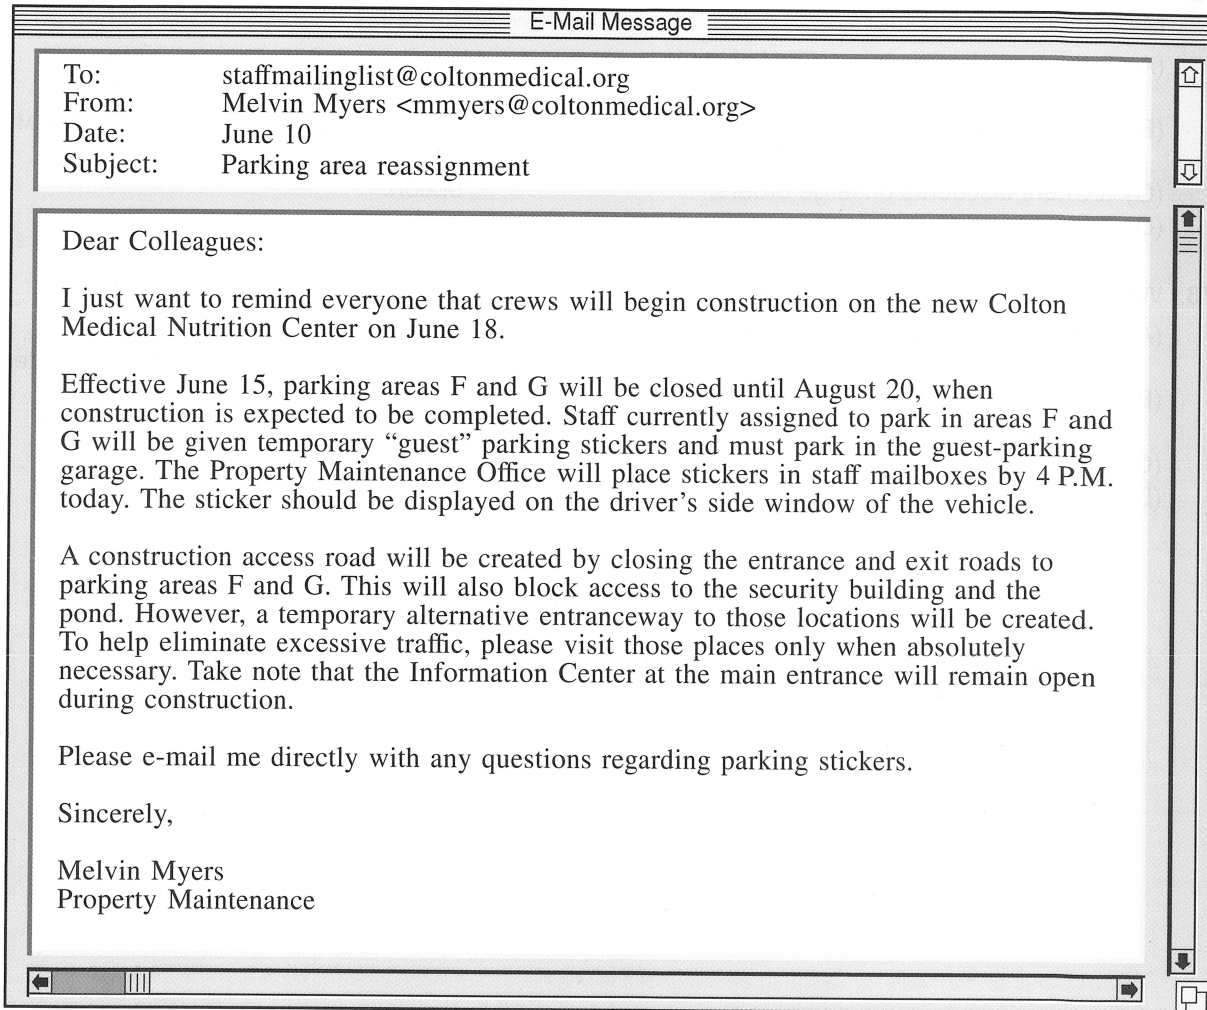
E-Mail Message

| | |
|---|---|
| To: | staffmailinglist@coltonmedical.org |
| From: | Melvin Myers <mmyers@coltonmedical.org> |
| Date: | June 10 |
| Subject: | Parking area reassignment |

Dear Colleagues:

I just want to remind everyone that crews will begin construction on the new Colton Medical Nutrition Center on June 18.

Effective June 15, parking areas F and G will be closed until August 20, when construction is expected to be completed. Staff currently assigned to park in areas F and G will be given temporary "guest" parking stickers and must park in the guest-parking garage. The Property Maintenance Office will place stickers in staff mailboxes by 4 P.M. today. The sticker should be displayed on the driver's side window of the vehicle.

A construction access road will be created by closing the entrance and exit roads to parking areas F and G. This will also block access to the security building and the pond. However, a temporary alternative entranceway to those locations will be created. To help eliminate excessive traffic, please visit those places only when absolutely necessary. Take note that the Information Center at the main entrance will remain open during construction.

Please e-mail me directly with any questions regarding parking stickers.

Sincerely,

Melvin Myers
Property Maintenance